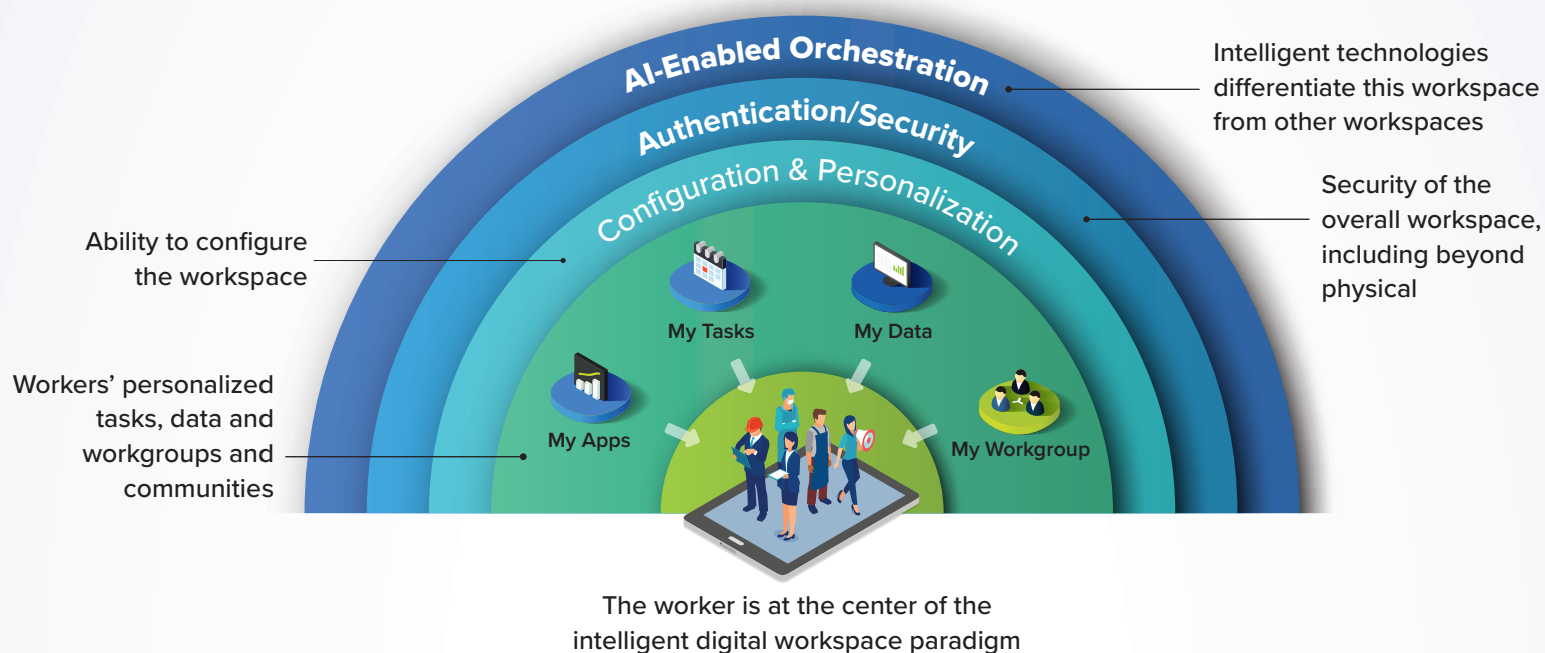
AI-Enabled Orchestration

Authentication/Security

Configuration & Personalization

Intelligent technologies differentiate this workspace from other workspaces

Security of the overall workspace, including beyond physical

Ability to configure the workspace

Workers' personalized tasks, data and workgroups and communities

My Tasks

My Data

My Apps

My Workgroup

The worker is at the center of the intelligent digital workspace paradigm